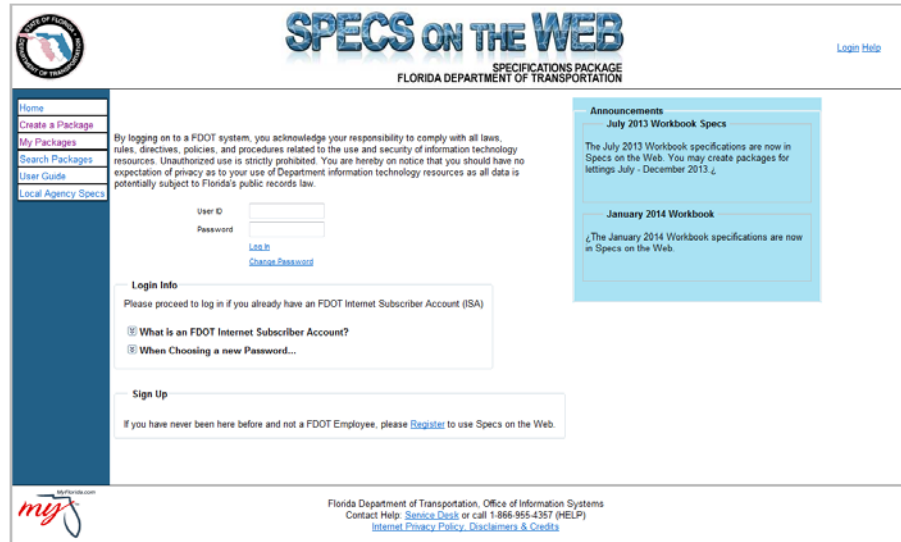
STATE OF FLORIDA DEPARTMENT OF TRANSPORTATION

SPECS ON THE WEB

SPECIFICATIONS PACKAGE
FLORIDA DEPARTMENT OF TRANSPORTATION

Login Help

Home
Create a Package
My Packages
Search Packages
User Guide
Local Agency Specs

By logging on to a FDOT system, you acknowledge your responsibility to comply with all laws, rules, directives, policies, and procedures related to the use and security of information technology resources. Unauthorized use is strictly prohibited. You are hereby on notice that you should have no expectation of privacy as to your use of Department information technology resources as all data is potentially subject to Florida's public records law.

User ID
Password
Log In
Change Password

Login Info
Please proceed to log in if you already have an FDOT Internet Subscriber Account (ISA)
What is an FDOT Internet Subscriber Account?
When Choosing a new Password...

Sign Up
If you have never been here before and not a FDOT Employee, please Register to use Specs on the Web.

Announcements
July 2013 Workbook Specs
The July 2013 Workbook specifications are now in Specs on the Web. You may create packages for lettings July - December 2013.¿

January 2014 Workbook
¿The January 2014 Workbook specifications are now in Specs on the Web.

MyFlorida.com
my

Florida Department of Transportation, Office of Information Systems
Contact Help: Service Desk or call 1-866-955-4357 (HELP)
Internet Privacy Policy, Disclaimers & Credits